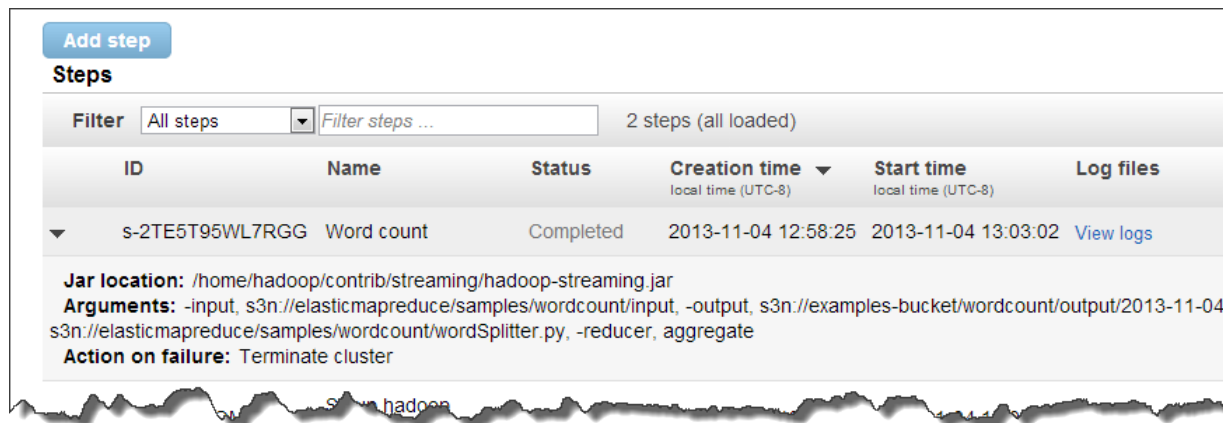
Add step

Steps

Filter All steps Filter steps ... 2 steps (all loaded)

| ID | Name | Status | Creation time local time (UTC-8) | Start time local time (UTC-8) | Log files |
|---|---|---|---|---|---|
| s-2TE5T95WL7RGG | Word count | Completed | 2013-11-04 12:58:25 | 2013-11-04 13:03:02 | View logs |

Jar location: /home/hadoop/contrib/streaming/hadoop-streaming.jar
Arguments: -input, s3n://elasticmapreduce/samples/wordcount/input, -output, s3n://examples-bucket/wordcount/output/2013-11-04 s3n://elasticmapreduce/samples/wordcount/wordSplitter.py, -reducer, aggregate
Action on failure: Terminate cluster

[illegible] hadoop